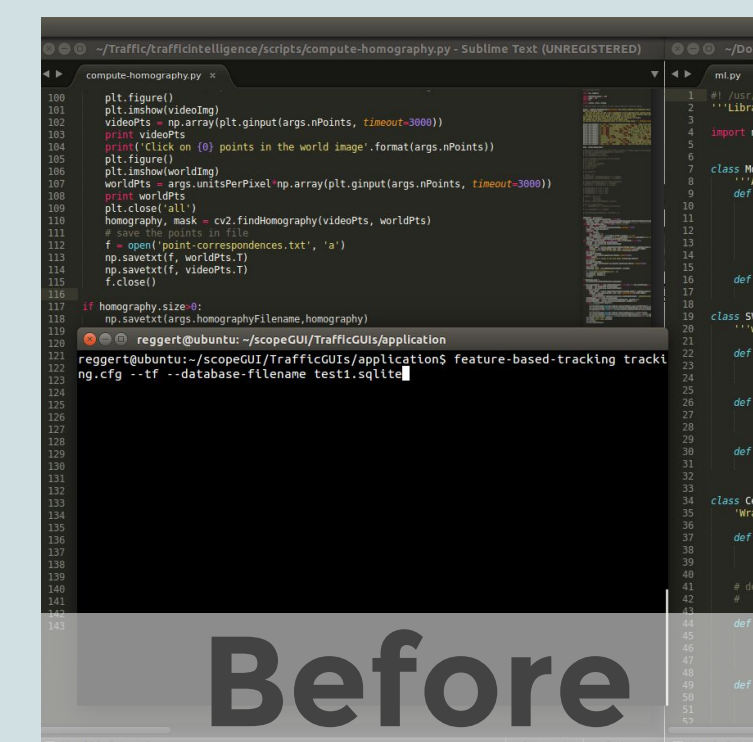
~/Traffic/trafficintelligence/scripts/compute-homography.py - Sublime Text (UNREGISTERED)

compute-homography.py ×

100 plt.figure()
101 plt.imshow(videoImg)
102 videoPts = np.array(plt.ginput(args.nPoints, timeout=3000))
103 print videoPts
104 print('Click on {0} points in the world image'.format(args.nPoints))
105 plt.figure()
106 plt.imshow(worldImg)
107 worldPts = args.unitsPerPixel*np.array(plt.ginput(args.nPoints, timeout=3000))
108 print worldPts
109 plt.close('all')
110 homography, mask = cv2.findHomography(videoPts, worldPts)
111 # save the points in file
112 f = open('point-correspondences.txt', 'a')
113 np.savetxt(f, worldPts.T)
114 np.savetxt(f, videoPts.T)
115 f.close()
116
117 if homography.size>0:
118 np.savetxt(args.homographyFilename,homography)
119
120
121
122
123
124
125
126
127
128
129
130
131
132
133
134
135
136
137
138
139
140
141
142
143

reggert@ubuntu: ~/scopeGUI/TrafficGUIs/application

reggert@ubuntu:~/scopeGUI/TrafficGUIs/application$ feature-based-tracking tracking.cfg --tf --database-filename test1.sqlite

~/Do

ml.py

1 #! /usr
2 '''Libra
3
4 import
5
6
7 class M
8 '''
9 def
10
11
12
13
14
15
16 def
17
18
19 class S
20 '''
21
22 def
23
24
25
26 def
27
28
29
30 def
31
32
33
34 class C
35 'Wr
36
37 def
38
39
40
41 # d
42 #
43
44 def
45
46
47
48
49 def
50
51
52

Before